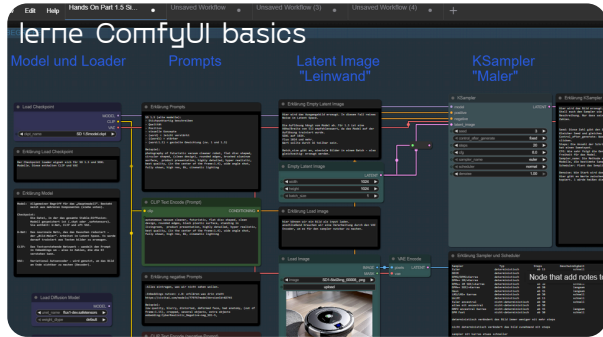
Edit Help Hands On Part 1.5 Si... Unsaved Workflow Unsaved Workflow (3) Unsaved Workflow (4) +

lerne ComfyUI basics

Model und Loader

Prompts

Latent Image "Leinwand"

KSampler "Maler"

Load Checkpoint

MODEL
CLIP
VAE

ckpt_name SD 1.5\model.sgf

Erklärung Load Checkpoint

Erklärung Modell

Erklärung Prompts

CLIP Text Encode (Prompt)

CONDITIONING

Erklärung negative Prompts

Erklärung Empty Latent Image

Empty Latent Image

LATENT

width 1024
height 1024
batch_size 1

Erklärung Load Image

Load Image

IMAGE
MASK

SD1.5\bilding_00008_.png

upload

VAE Encode

pixels
vae

LATENT

KSampler

model
positive
negative
latent_image

LATENT

seed
control_after_generate
steps
cfg
sampler_name
scheduler
denoise

Erklärung KSampler

Erklärung Sampler und Scheduler

Load Diffusion Model

MODEL

unet_name flux1-dev-fp8.safetensors
weight_dtype default

Node that add notes t